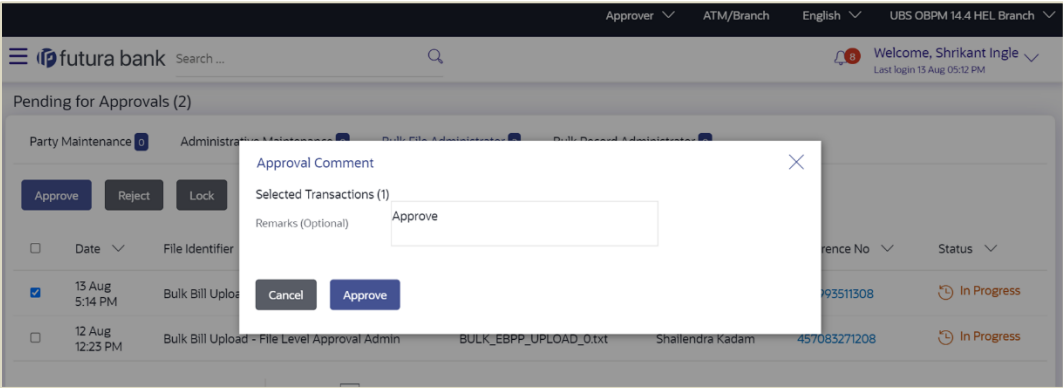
Approver ATM/Branch English UBS OBPM 14.4 HEL Branch

futura bank Search ...

8 Welcome, Shrikant Ingle
Last login 13 Aug 05:12 PM

Pending for Approvals (2)

Party Maintenance 0 Administrati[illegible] Bulk File Administrator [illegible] Bulk Record Administrator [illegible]

Approve Reject Lock

| | Date | File Identifier | | | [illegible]rence No | Status |
|---|---|---|---|---|---|---|
| ☑ | 13 Aug 5:14 PM | Bulk Bill Uploa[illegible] | | | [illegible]993511308 | In Progress |
| ☐ | 12 Aug 12:23 PM | Bulk Bill Upload - File Level Approval Admin | BULK_EBPP_UPLOAD_0.txt | Shailendra Kadam | 457083271208 | In Progress |

Approval Comment

Selected Transactions (1)

Remarks (Optional) Approve

Cancel Approve